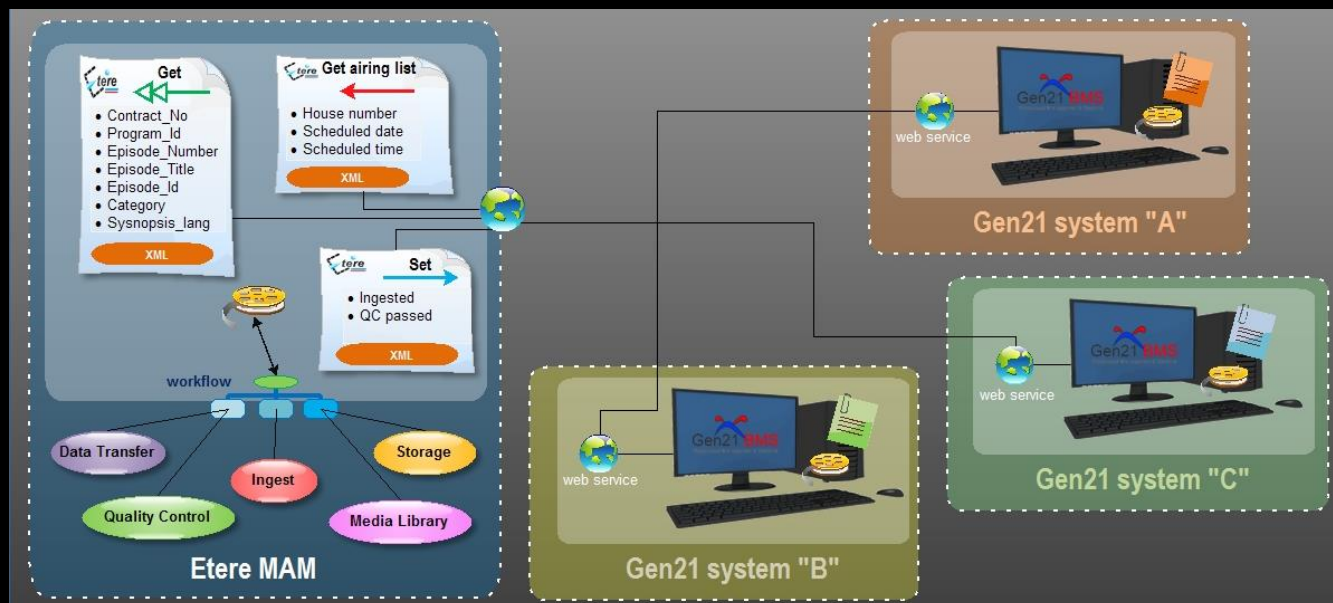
etere Get

- Contract_No
- Program_Id
- Episode_Number
- Episode_Title
- Episode_Id
- Category
- Sysnopsis_lang

XML

etere Get airing list

- House number
- Scheduled date
- Scheduled time

XML

etere Set

- Ingested
- QC passed

XML

workflow

Data Transfer

Storage

Ingest

Quality Control

Media Library

Etere MAM

web service

Gen21 BMS

Gen21 system "A"

web service

Gen21 BMS

Gen21 system "C"

web service

Gen21 BMS

Gen21 system "B"